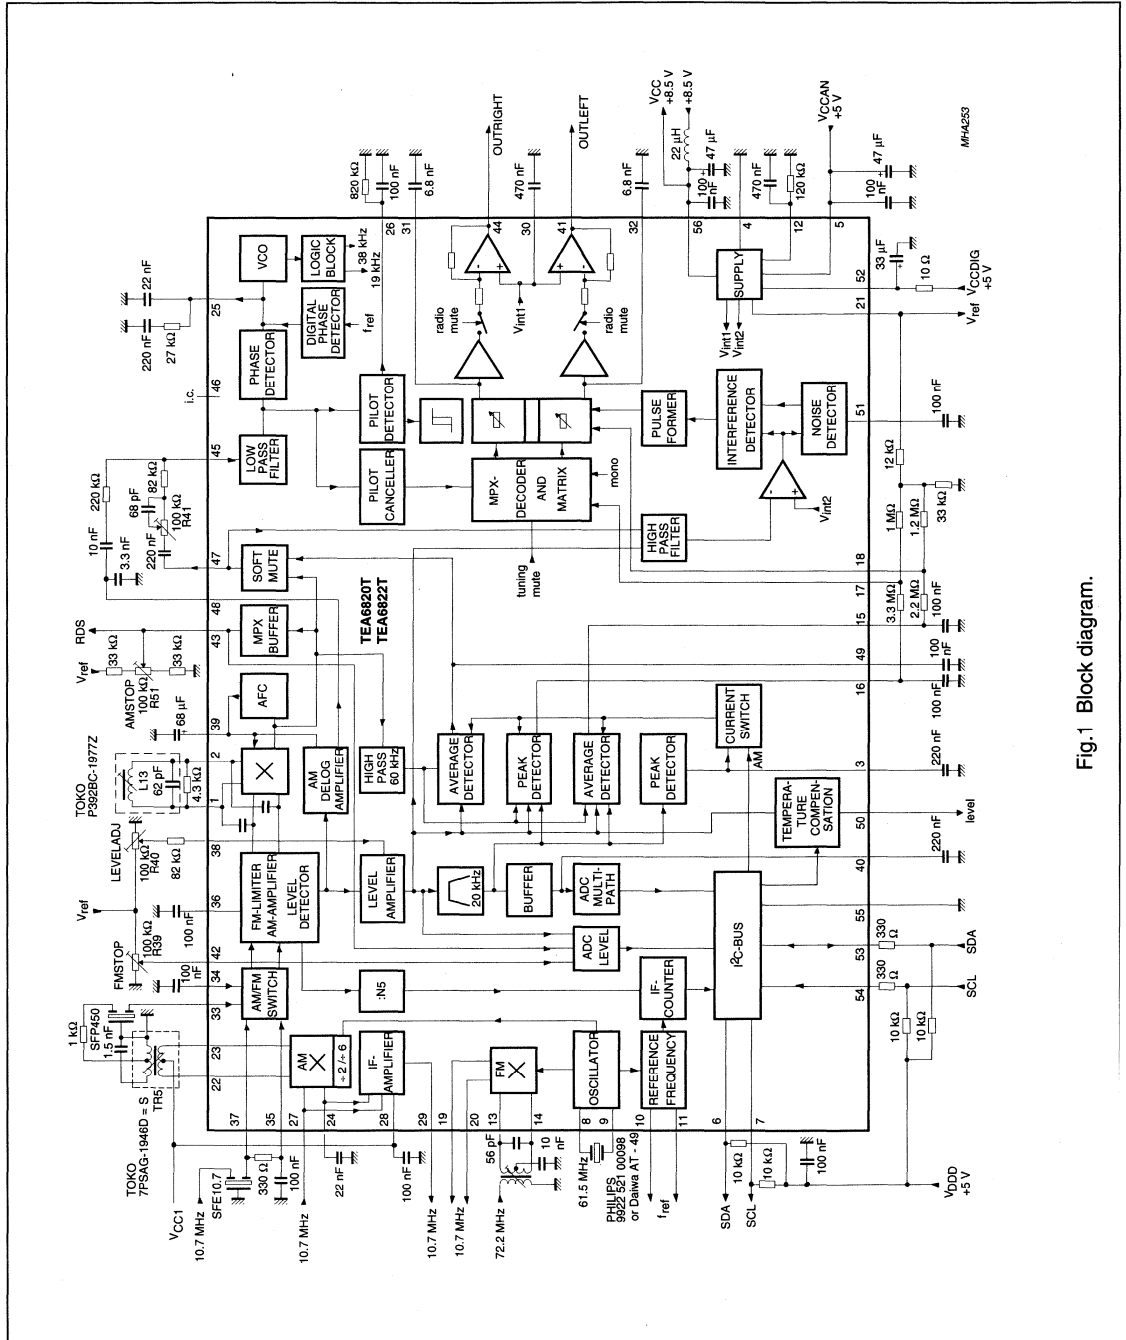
Fig.1 Block diagram.

MHA253

TEA6820T
TEA6822T

VCO
LOGIC BLOCK
38 kHz
19 kHz
DIGITAL PHASE DETECTOR
$f_{ref}$
PHASE DETECTOR
LOW PASS FILTER
PILOT DETECTOR
PILOT CANCELLER
MPX-DECODER AND MATRIX
mono
radio mute
radio mute
$V_{int1}$
PULSE FORMER
INTERFERENCE DETECTOR
NOISE DETECTOR
HIGH PASS FILTER
$V_{int2}$
SUPPLY
$V_{int1}$
$V_{int2}$
SOFT MUTE
tuning mute
MPX BUFFER
AFC
AM DELOG AMPLIFIER
HIGH PASS 60 kHz
AVERAGE DETECTOR
PEAK DETECTOR
AVERAGE DETECTOR
PEAK DETECTOR
CURRENT SWITCH
AM
TEMPERATURE COMPENSATION
FM-LIMITER AM-AMPLIFIER LEVEL DETECTOR
LEVEL AMPLIFIER
20 kHz
BUFFER
ADC MULTIPATH
ADC LEVEL
$I^2C$-BUS
AM/FM SWITCH
:N5
IF-COUNTER
AM
÷2/÷6
IF-AMPLIFIER
FM
OSCILLATOR
REFERENCE FREQUENCY

OUTRIGHT
OUTLEFT
$V_{CC}$ +8.5 V
+8.5 V
22 μH
47 μF
100 nF
470 nF
120 kΩ
$V_{CCAN}$ +5 V
47 μF
100 nF
33 μF
10 Ω
$V_{CCDIG}$ +5 V
$V_{ref}$
820 kΩ
100 nF
6.8 nF
470 nF
6.8 nF
22 nF
220 nF
27 kΩ
i.c.
220 kΩ
10 nF
68 pF
82 kΩ
100 kΩ R41
220 nF
3.3 nF
RDS
$V_{ref}$
33 kΩ
33 kΩ
AMSTOP
100 kΩ R51
68 μF
TOKO P392BC-1977Z
L13
62 pF
4.3 kΩ
LEVELADJ
100 kΩ R40
82 kΩ
$V_{ref}$
100 kΩ R39
100 nF
FMSTOP
100 nF
1 kΩ
SFP450
1.5 nF
TR5
TOKO 7PSAG-1946D = S
$V_{CC1}$
10.7 MHz
SFE10.7
330 Ω
100 nF
10.7 MHz
22 nF
100 nF
10.7 MHz
10.7 MHz
56 pF
10 nF
72.2 MHz
61.5 MHz
PHILIPS 9922 521 00098 or Daiwa AT - 49
$f_{ref}$
SDA
SCL
10 kΩ
10 kΩ
100 nF
$V_{DD}$ +5 V
10 kΩ
10 kΩ
330 Ω
330 Ω
SDA
SCL
220 nF
level
220 nF
100 nF
100 nF
100 nF
3.3 MΩ
2.2 MΩ
1 MΩ
1.2 MΩ
33 kΩ
12 kΩ
100 nF

26 31 44 30 41 32 56 4 12 5 52 21 51 18 17 15 49 16 3 50 40 55 53 54 25 46 45 47 48 43 39 2 1 38 36 42 34 33 23 22 37 35 27 24 28 29 19 20 13 14 8 9 10 11 6 7